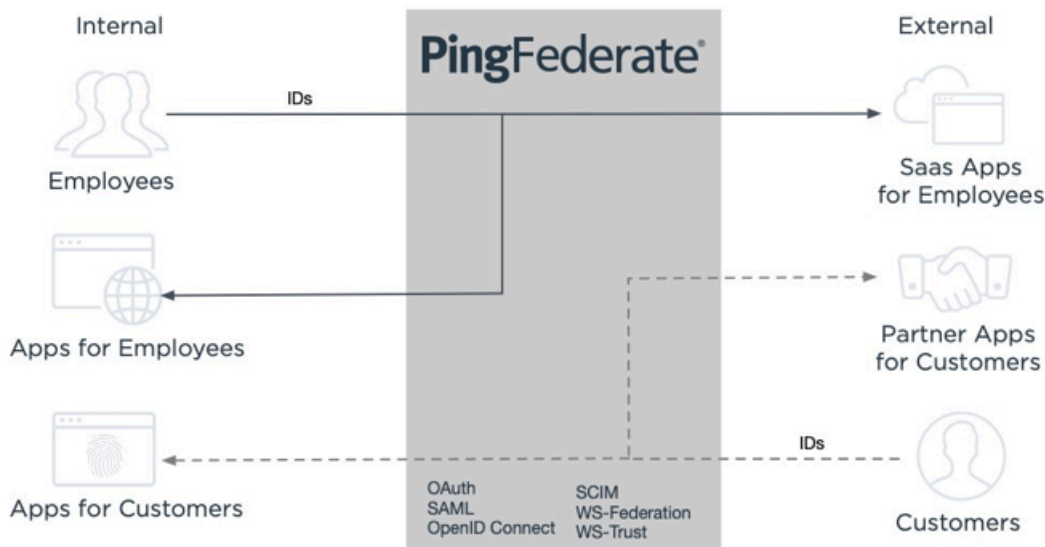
Internal

PingFederate®

External

IDs

Employees

Saas Apps for Employees

Apps for Employees

Partner Apps for Customers

IDs

Apps for Customers

OAuth
SAML
OpenID Connect

SCIM
WS-Federation
WS-Trust

Customers